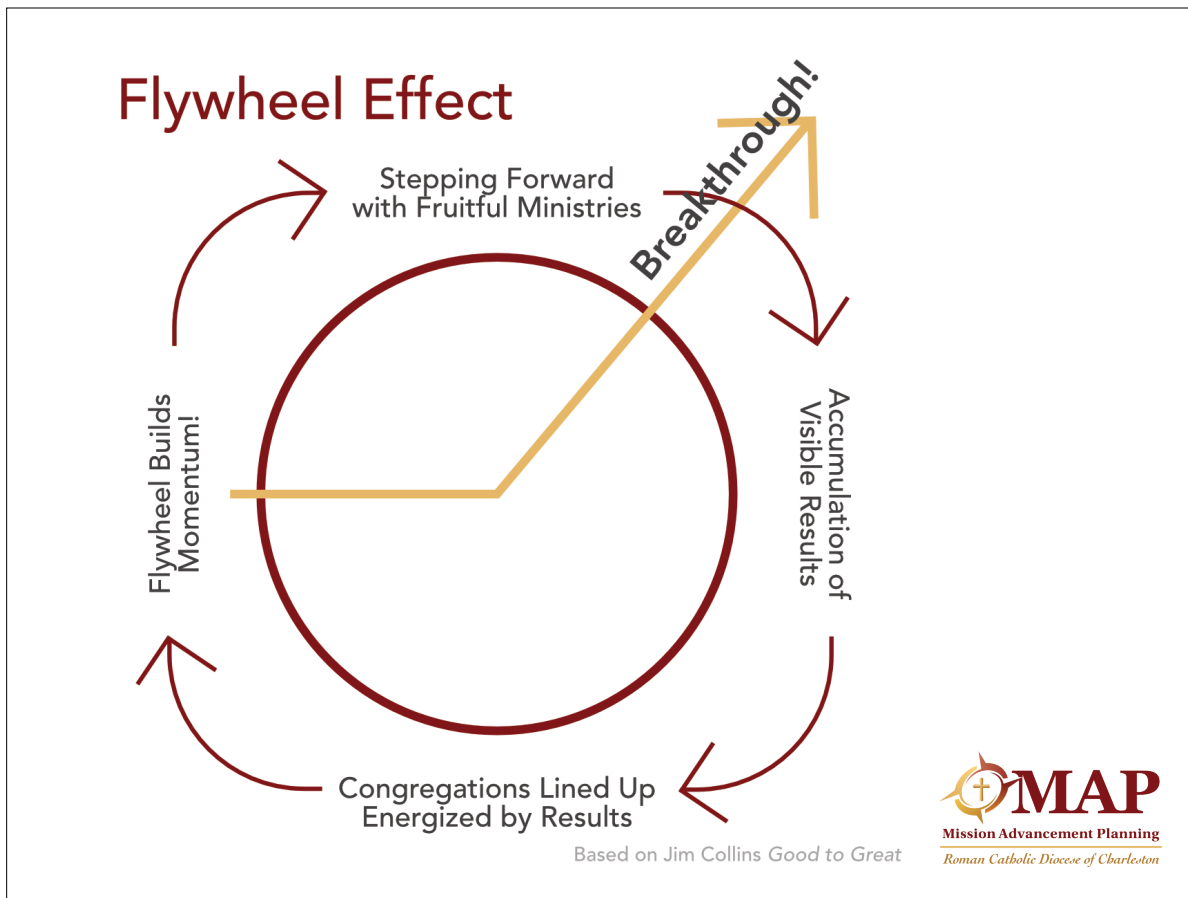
Flywheel Effect

Breakthrough!

Stepping Forward with Fruitful Ministries

Accumulation of Visible Results

Congregations Lined Up Energized by Results

Flywheel Builds Momentum!

Based on Jim Collins Good to Great

MAP
Mission Advancement Planning
Roman Catholic Diocese of Charleston